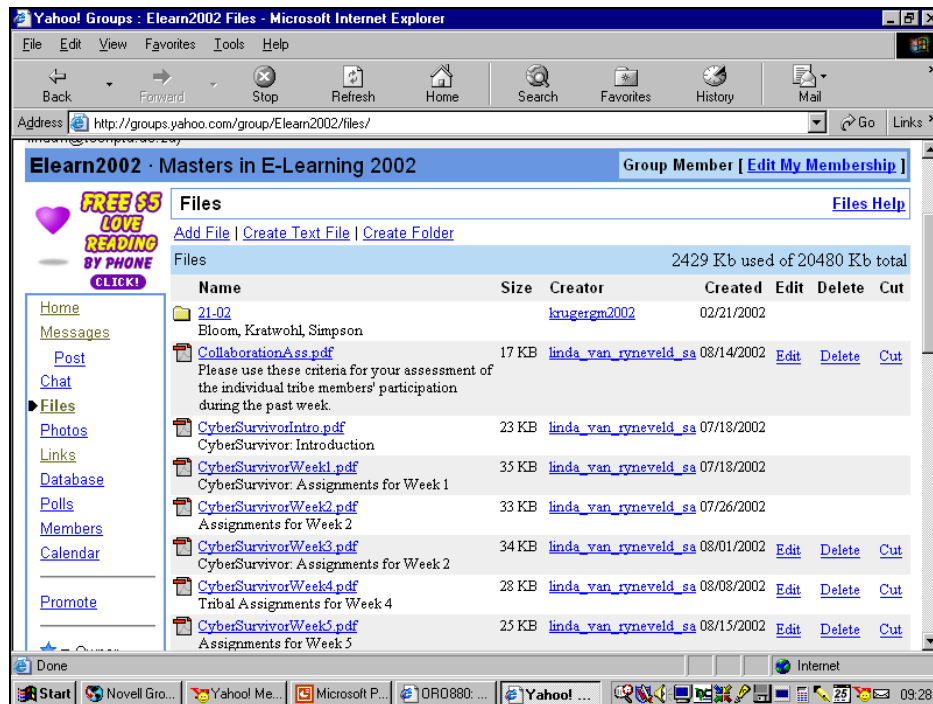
Yahoo! Groups : Elearn2002 Files - Microsoft Internet Explorer

File Edit View Favorites Tools Help

Back Forward Stop Refresh Home Search Favorites History Mail

Address http://groups.yahoo.com/group/Elearn2002/files/ Go Links

Elearn2002 · Masters in E-Learning 2002

Group Member [ Edit My Membership ]

FREE $5 LOVE READING BY PHONE CLICK!

Files

Files Help

Add File | Create Text File | Create Folder

Files 2429 Kb used of 20480 Kb total

Home
Messages
Post
Chat
Files
Photos
Links
Database
Polls
Members
Calendar

Promote

| Name | Size | Creator | Created | Edit | Delete | Cut |
|---|---|---|---|---|---|---|
| 21-02 Bloom, Kratwohl, Simpson | | krugergm2002 | 02/21/2002 | | | |
| CollaborationAss.pdf Please use these criteria for your assessment of the individual tribe members' participation during the past week. | 17 KB | linda_van_ryneveld_sa | 08/14/2002 | Edit | Delete | Cut |
| CyberSurvivorIntro.pdf CyberSurvivor: Introduction | 23 KB | linda_van_ryneveld_sa | 07/18/2002 | | | |
| CyberSurvivorWeek1.pdf CyberSurvivor: Assignments for Week 1 | 35 KB | linda_van_ryneveld_sa | 07/18/2002 | | | |
| CyberSurvivorWeek2.pdf Assignments for Week 2 | 33 KB | linda_van_ryneveld_sa | 07/26/2002 | | | |
| CyberSurvivorWeek3.pdf CyberSurvivor: Assignments for Week 2 | 34 KB | linda_van_ryneveld_sa | 08/01/2002 | Edit | Delete | Cut |
| CyberSurvivorWeek4.pdf Tribal Assignments for Week 4 | 28 KB | linda_van_ryneveld_sa | 08/08/2002 | Edit | Delete | Cut |
| CyberSurvivorWeek5.pdf Assignments for Week 5 | 25 KB | linda_van_ryneveld_sa | 08/15/2002 | Edit | Delete | Cut |

Done Internet

Start Novell Gro... Yahoo! Me... Microsoft P... ORO880: ... Yahoo! ... 09:28